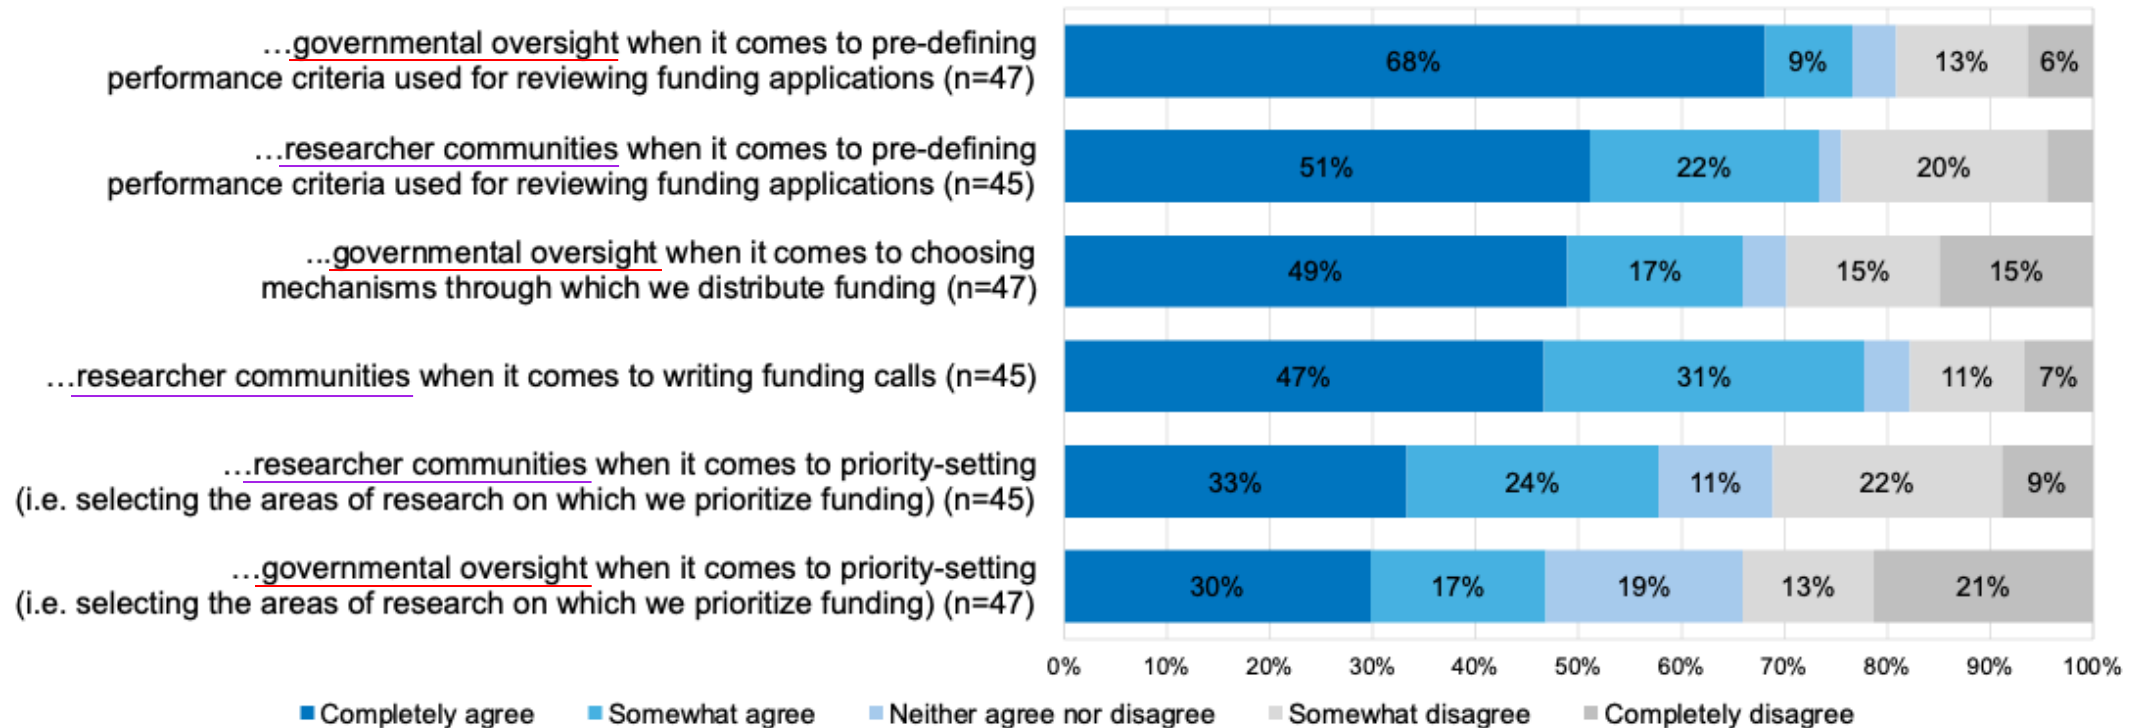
…governmental oversight when it comes to pre-defining performance criteria used for reviewing funding applications (n=47)

…researcher communities when it comes to pre-defining performance criteria used for reviewing funding applications (n=45)

...governmental oversight when it comes to choosing mechanisms through which we distribute funding (n=47)

…researcher communities when it comes to writing funding calls (n=45)

…researcher communities when it comes to priority-setting (i.e. selecting the areas of research on which we prioritize funding) (n=45)

…governmental oversight when it comes to priority-setting (i.e. selecting the areas of research on which we prioritize funding) (n=47)

68% 9% 13% 6%

51% 22% 20%

49% 17% 15% 15%

47% 31% 11% 7%

33% 24% 11% 22% 9%

30% 17% 19% 13% 21%

0% 10% 20% 30% 40% 50% 60% 70% 80% 90% 100%

Completely agree
Somewhat agree
Neither agree nor disagree
Somewhat disagree
Completely disagree